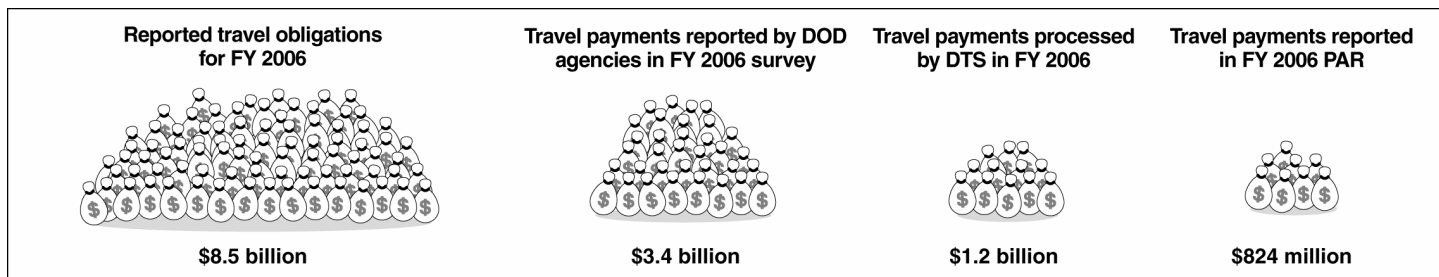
Reported travel obligations for FY 2006

$8.5 billion

Travel payments reported by DOD agencies in FY 2006 survey

$3.4 billion

Travel payments processed by DTS in FY 2006

$1.2 billion

Travel payments reported in FY 2006 PAR

$824 million